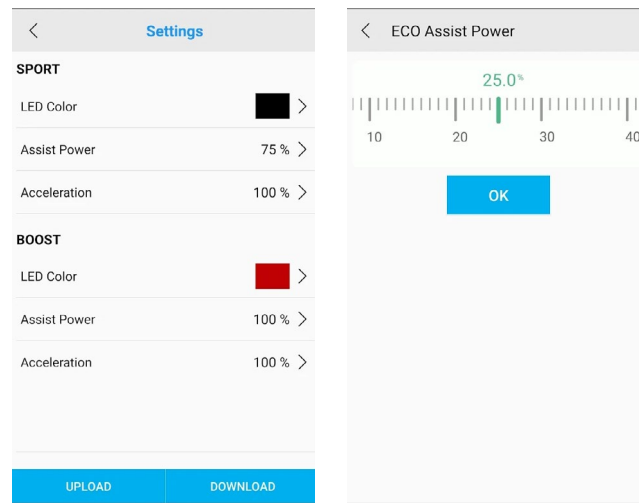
<

Settings

SPORT

LED Color >

Assist Power 75 % >

Acceleration 100 % >

BOOST

LED Color >

Assist Power 100 % >

Acceleration 100 % >

UPLOAD

DOWNLOAD

<

ECO Assist Power

25.0%

10 20 30 40

OK